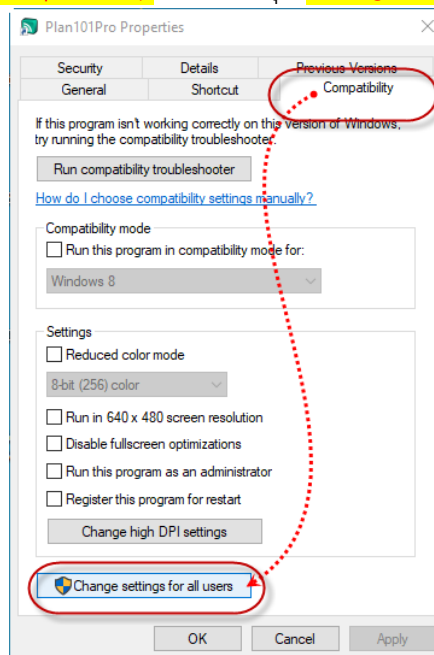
Plan101Pro Properties

Security
Details
Previous Versions
General
Shortcut
Compatibility

If this program isn't working correctly on this version of Windows, try running the compatibility troubleshooter.

Run compatibility troubleshooter

How do I choose compatibility settings manually?

Compatibility mode

Run this program in compatibility mode for:

Windows 8

Settings

Reduced color mode

8-bit (256) color

Run in 640 x 480 screen resolution

Disable fullscreen optimizations

Run this program as an administrator

Register this program for restart

Change high DPI settings

Change settings for all users

OK
Cancel
Apply